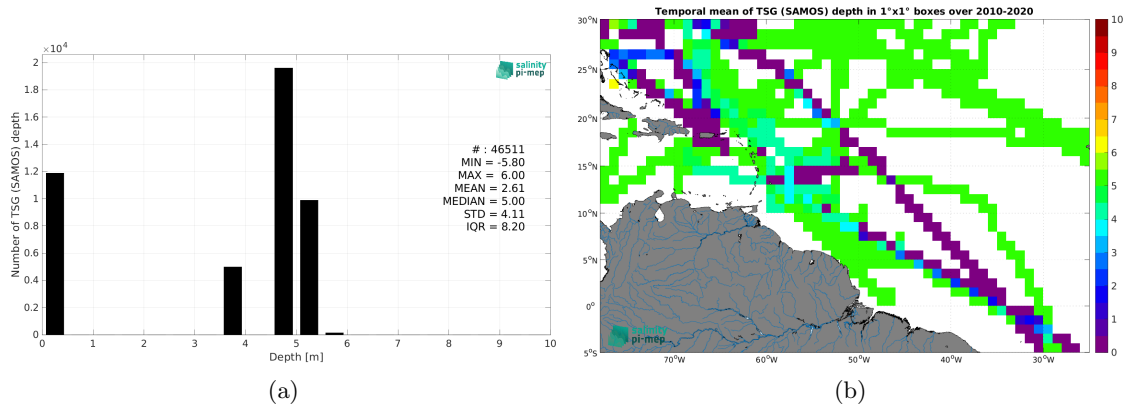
$\times 10^4$

salinity pi-mep

2
1.8
1.6
1.4
1.2
1
0.8
0.6
0.4
0.2
0

Number of TSG (SAMOS) depth

# : 46511
MIN = -5.80
MAX = 6.00
MEAN = 2.61
MEDIAN = 5.00
STD = 4.11
IQR = 8.20

0 1 2 3 4 5 6 7 8 9 10

Depth [m]

(a)

Temporal mean of TSG (SAMOS) depth in 1°x1° boxes over 2010-2020

30°N
25°N
20°N
15°N
10°N
5°N
0°
5°S

70°W 60°W 50°W 40°W 30°W

10
9
8
7
6
5
4
3
2
1
0

salinity pi-mep

(b)